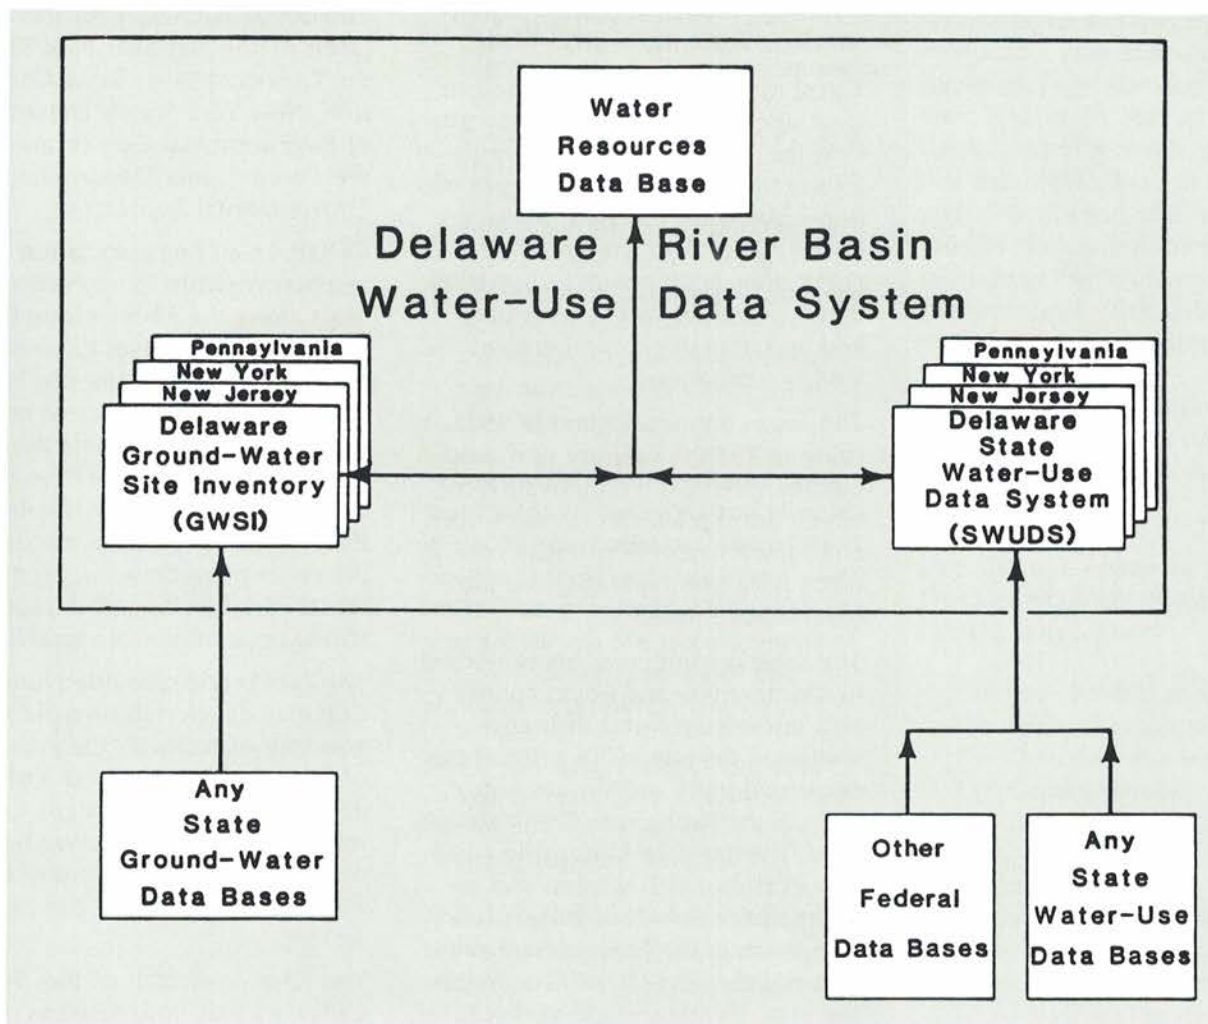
Water Resources Data Base

Delaware River Basin Water-Use Data System

Pennsylvania
New York
New Jersey
Delaware Ground-Water Site Inventory (GWSI)

Pennsylvania
New York
New Jersey
Delaware State Water-Use Data System (SWUDS)

Any State Ground-Water Data Bases

Other Federal Data Bases

Any State Water-Use Data Bases